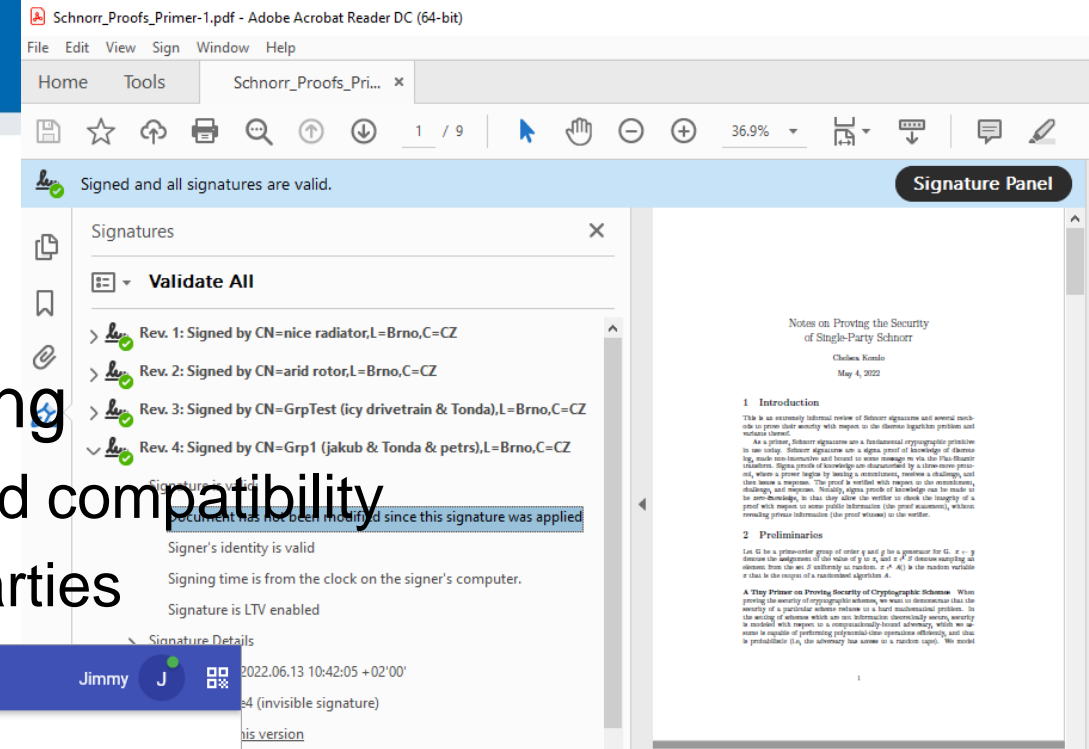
Schnorr_Proofs_Primer-1.pdf - Adobe Acrobat Reader DC (64-bit)

File Edit View Sign Window Help

Home Tools Schnorr_Proofs_Pri... ×

1 / 9 36.9%

Signed and all signatures are valid.

Signature Panel

Signatures

Validate All

Rev. 1: Signed by CN=nice radiator,L=Brno,C=CZ

Rev. 2: Signed by CN=arid rotor,L=Brno,C=CZ

Rev. 3: Signed by CN=GrpTest (icy drivetrain & Tonda),L=Brno,C=CZ

Rev. 4: Signed by CN=Grp1 (jakub & Tonda & petrs),L=Brno,C=CZ

Signature is valid:

Document has not been modified since this signature was applied

Signer's identity is valid

Signing time is from the clock on the signer's computer.

Signature is LTV enabled

Signature Details

2022.06.13 10:42:05 +02'00'

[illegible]e4 (invisible signature)

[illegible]his version

ng

d compatibility

arties

Jimmy J

Notes on Proving the Security of Single-Party Schnorr

Chelsea Komlo

May 4, 2022

1 Introduction

This is an extremely informal review of Schnorr signatures and several methods to prove their security with respect to the discrete logarithm problem and variants thereof.

As a primer, Schnorr signatures are a fundamental cryptographic primitive in use today. Schnorr signatures are a sigma proof of knowledge of discrete log, made non-interactive and bound to some message m via the Fiat-Shamir transform. Sigma proofs of knowledge are characterized by a three-move protocol, where a prover begins by issuing a commitment, receives a challenge, and then issues a response. The proof is verified with respect to the commitment, challenge, and response. Notably, sigma proofs of knowledge can be made to be zero-knowledge, in that they allow the verifier to check the integrity of a proof with respect to some public information (the proof statement), without revealing private information (the proof witness) to the verifier.

2 Preliminaries

Let G be a prime-order group of order q and g be a generator for G. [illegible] denotes the assignment of the value of y to x, and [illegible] denotes sampling an element from the set S uniformly at random. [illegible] is the random variable x that is the output of a randomized algorithm A.

A Tiny Primer on Proving Security of Cryptographic Schemes. When proving the security of cryptographic schemes, we want to demonstrate that the security of a particular scheme reduces to a hard mathematical problem. In the setting of schemes which are not information theoretically secure, security is modeled with respect to a computationally-bound adversary, which we assume is capable of performing polynomial-time operations efficiently, and thus is probabilistic (i.e., the adversary has access to a random tape). We model

1